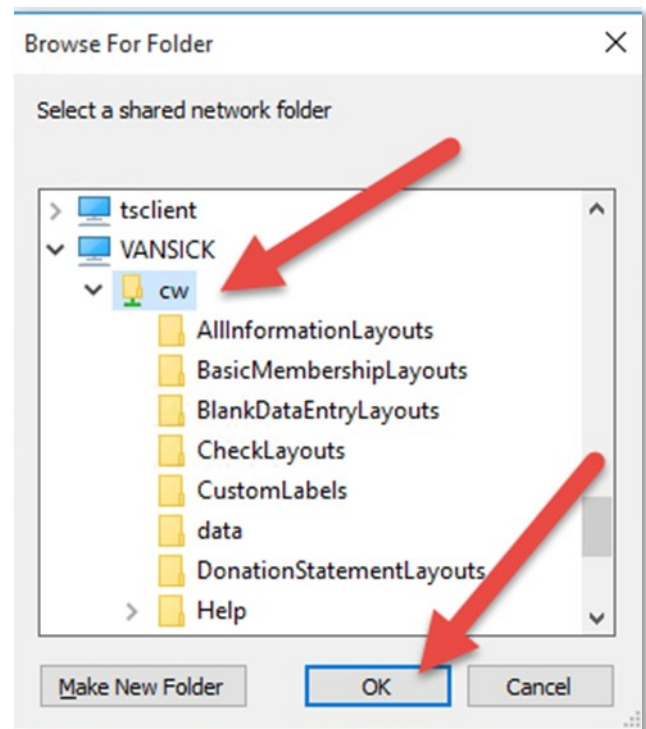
Browse For Folder

Select a shared network folder

tsclient
VANSICK
cw
AllInformationLayouts
BasicMembershipLayouts
BlankDataEntryLayouts
CheckLayouts
CustomLabels
data
DonationStatementLayouts
Help

Make New Folder
OK
Cancel